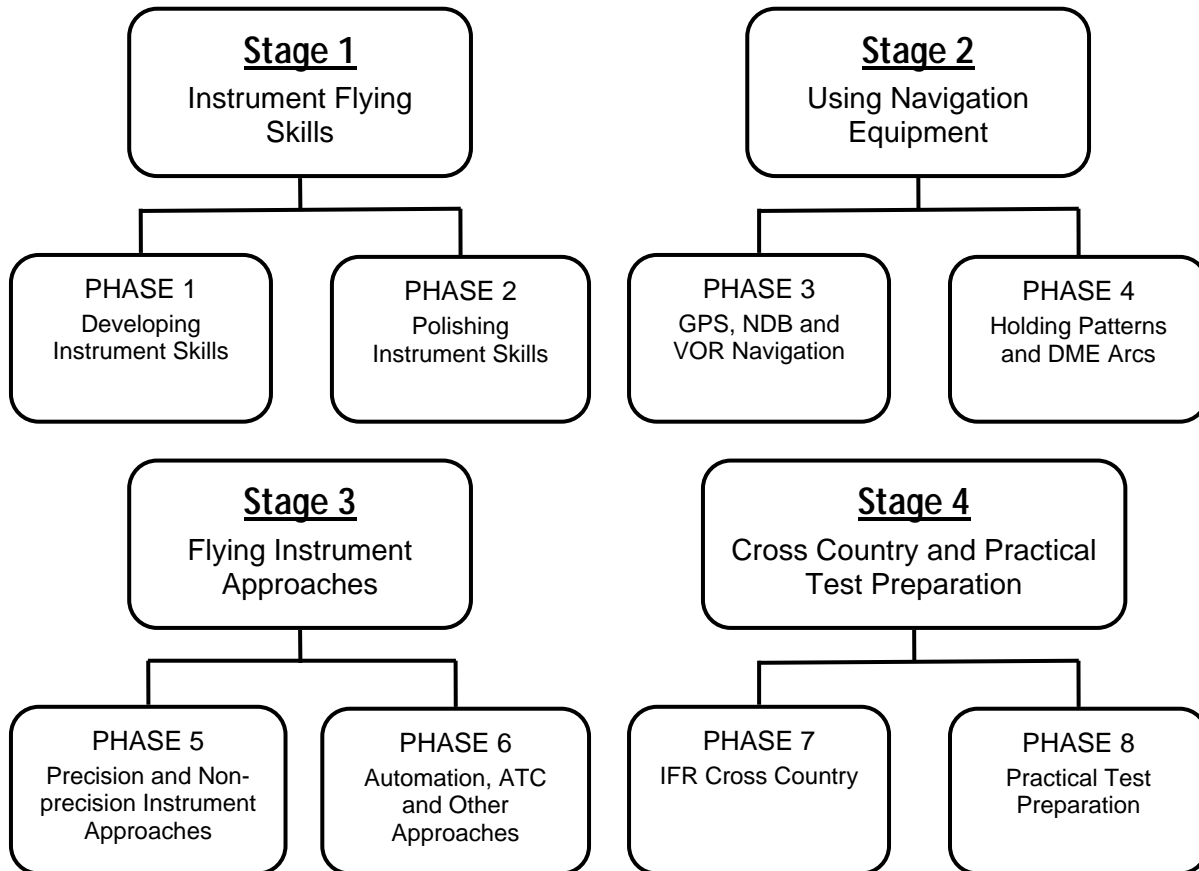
Stage 1
Instrument Flying Skills

PHASE 1
Developing Instrument Skills

PHASE 2
Polishing Instrument Skills

Stage 2
Using Navigation Equipment

PHASE 3
GPS, NDB and VOR Navigation

PHASE 4
Holding Patterns and DME Arcs

Stage 3
Flying Instrument Approaches

PHASE 5
Precision and Nonprecision Instrument Approaches

PHASE 6
Automation, ATC and Other Approaches

Stage 4
Cross Country and Practical Test Preparation

PHASE 7
IFR Cross Country

PHASE 8
Practical Test Preparation